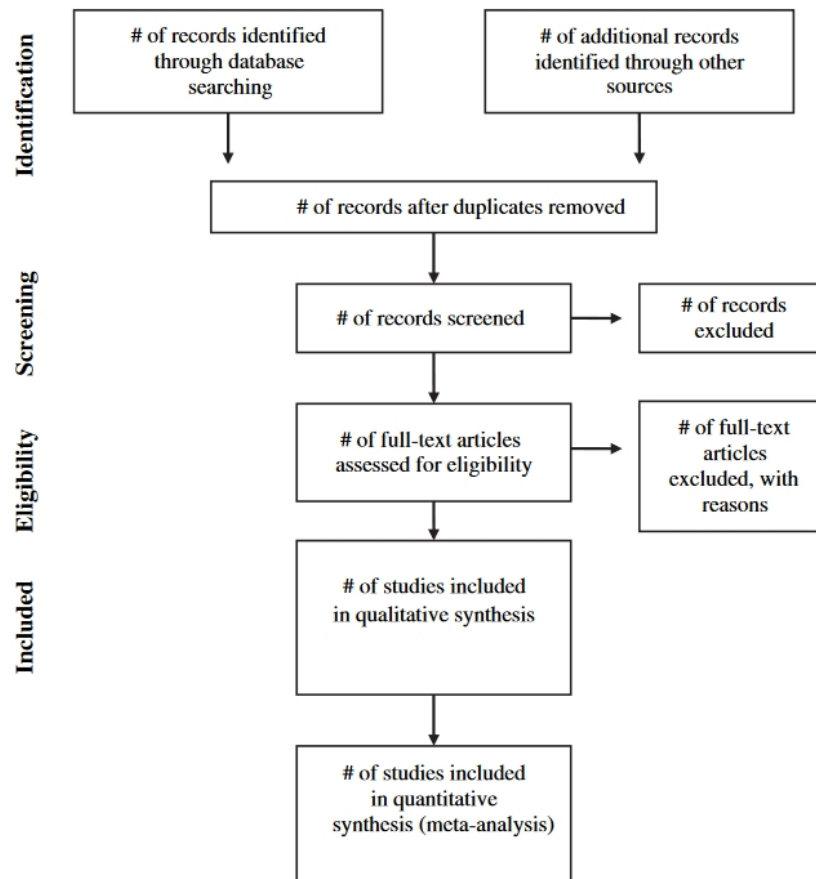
Identification

# of records identified through database searching

# of additional records identified through other sources

# of records after duplicates removed

Screening

# of records screened

# of records excluded

Eligibility

# of full-text articles assessed for eligibility

# of full-text articles excluded, with reasons

Included

# of studies included in qualitative synthesis

# of studies included in quantitative synthesis (meta-analysis)